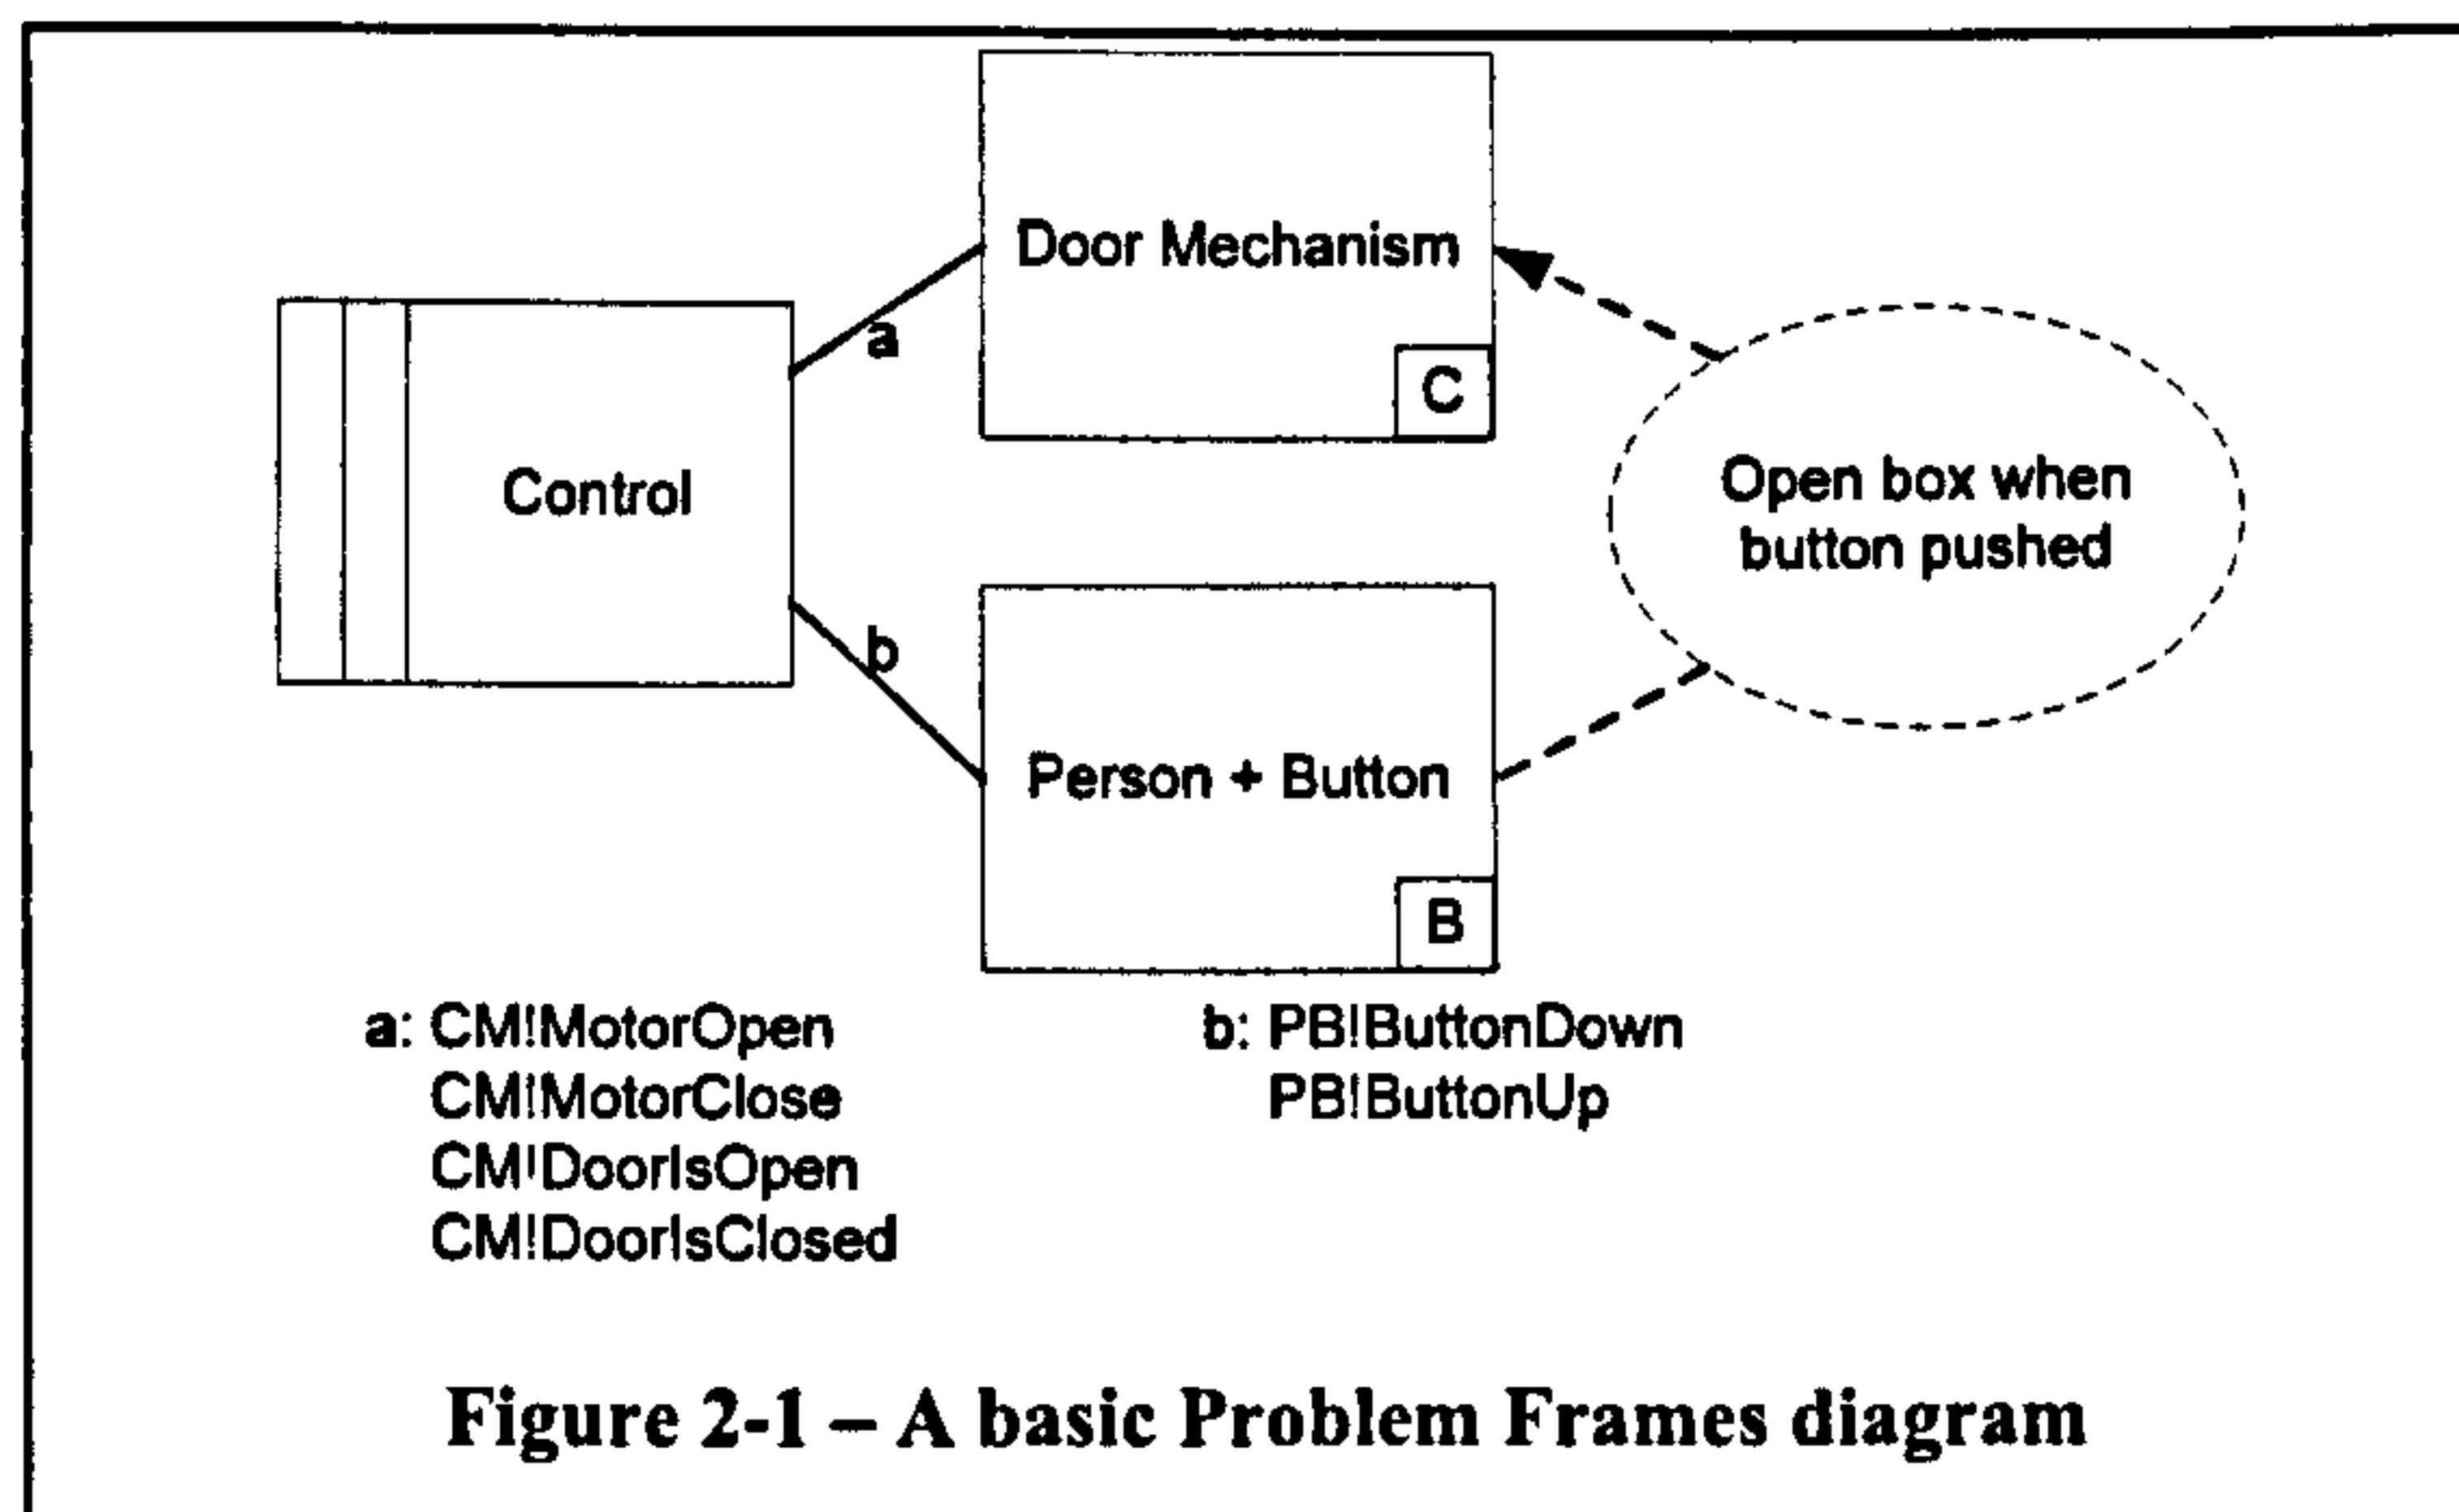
Door Mechanism

C

Control

a

b

Open box when button pushed

Person + Button

B

a: CM!MotorOpen
CM!MotorClose
CM!DoorIsOpen
CM!DoorIsClosed

b: PB!ButtonDown
PB!ButtonUp

Figure 2-1 – A basic Problem Frames diagram